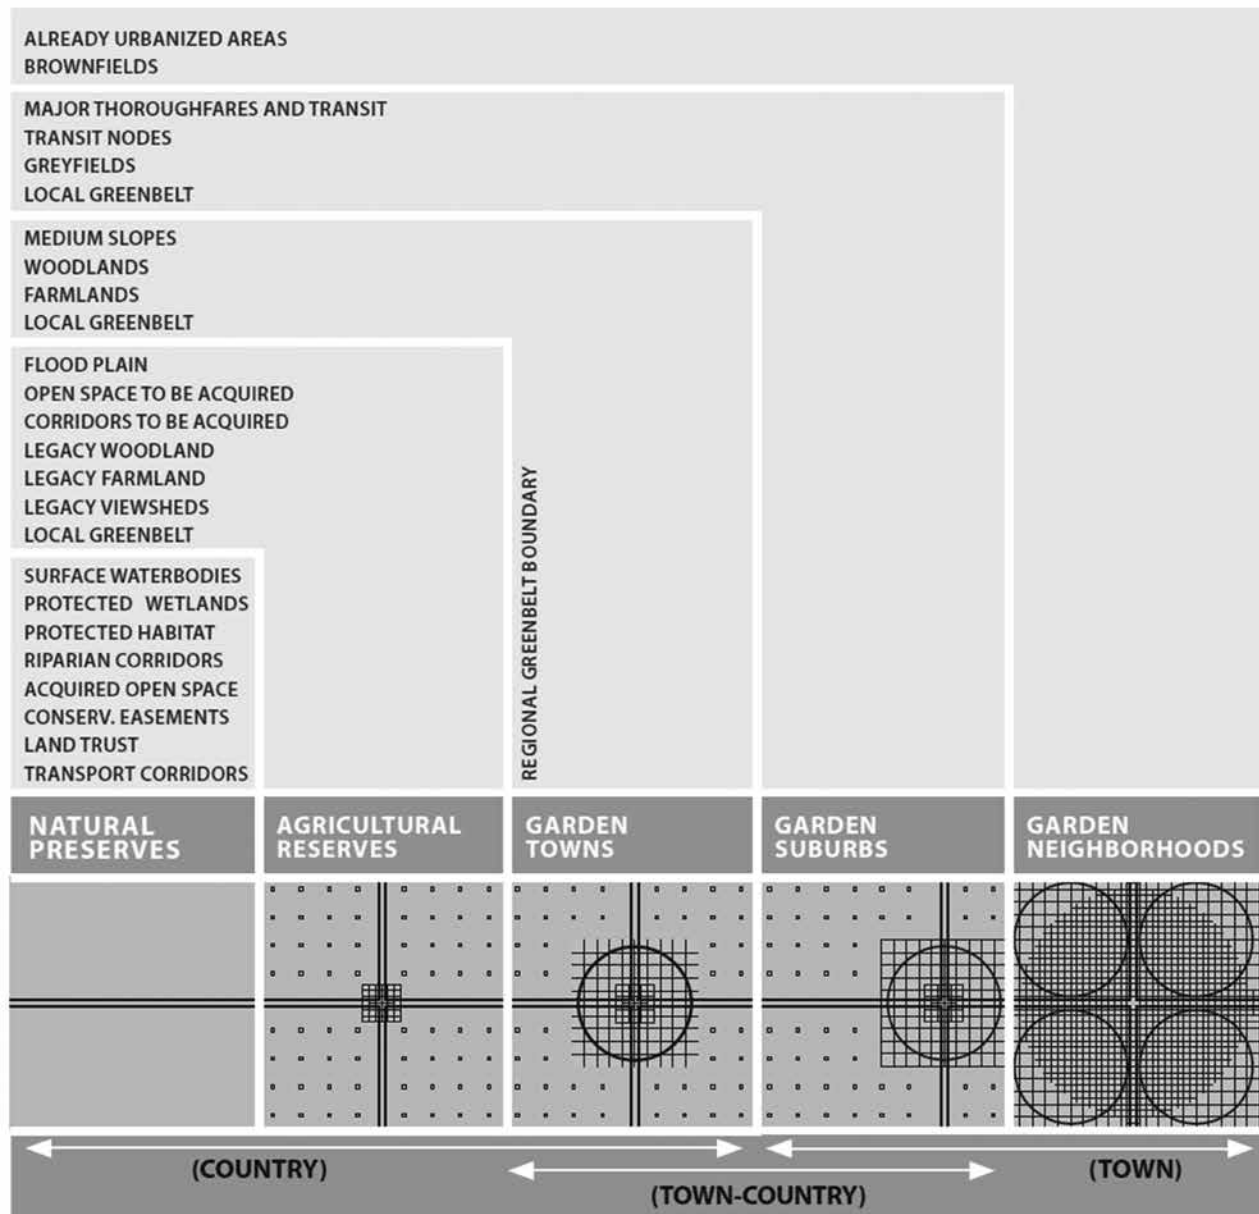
ALREADY URBANIZED AREAS
BROWNFIELDS

MAJOR THOROUGHFARES AND TRANSIT
TRANSIT NODES
GREYFIELDS
LOCAL GREENBELT

MEDIUM SLOPES
WOODLANDS
FARMLANDS
LOCAL GREENBELT

FLOOD PLAIN
OPEN SPACE TO BE ACQUIRED
CORRIDORS TO BE ACQUIRED
LEGACY WOODLAND
LEGACY FARMLAND
LEGACY VIEWSHEDS
LOCAL GREENBELT

SURFACE WATERBODIES
PROTECTED WETLANDS
PROTECTED HABITAT
RIPARIAN CORRIDORS
ACQUIRED OPEN SPACE
CONSERV. EASEMENTS
LAND TRUST
TRANSPORT CORRIDORS

REGIONAL GREENBELT BOUNDARY

NATURAL PRESERVES

AGRICULTURAL RESERVES

GARDEN TOWNS

GARDEN SUBURBS

GARDEN NEIGHBORHOODS

(COUNTRY)

(TOWN-COUNTRY)

(TOWN)